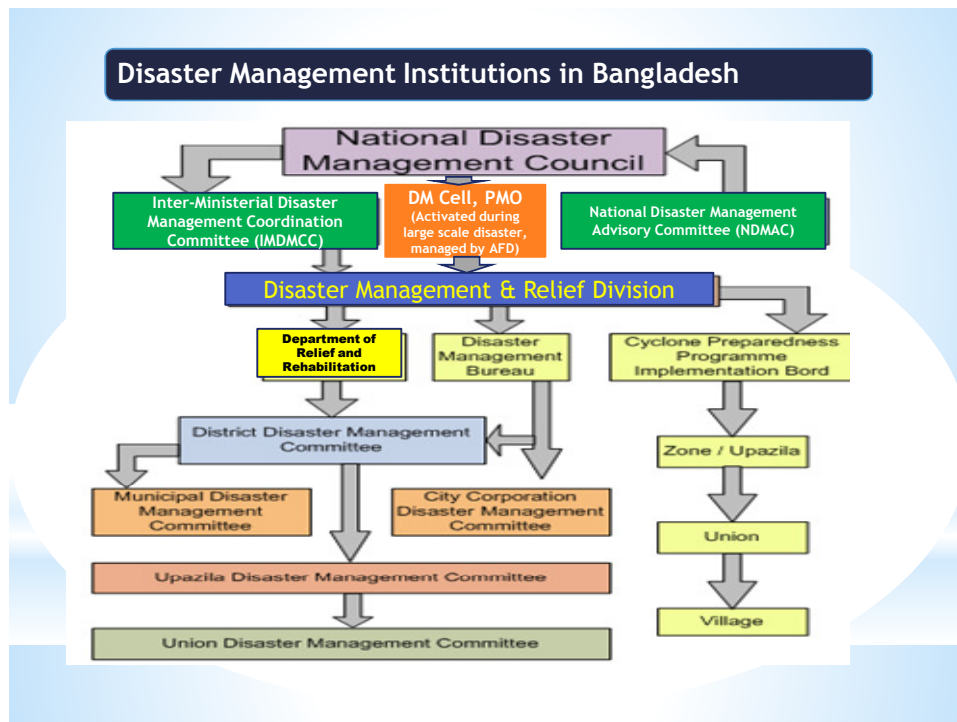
Disaster Management Institutions in Bangladesh

National Disaster Management Council

Inter-Ministerial Disaster Management Coordination Committee (IMDMCC)

DM Cell, PMO (Activated during large scale disaster, managed by AFD)

National Disaster Management Advisory Committee (NDMAC)

Disaster Management & Relief Division

Department of Relief and Rehabilitation

Disaster Management Bureau

Cyclone Preparedness Programme Implementation Bord

District Disaster Management Committee

Zone / Upazila

Municipal Disaster Management Committee

City Corporation Disaster Management Committee

Union

Upazila Disaster Management Committee

Village

Union Disaster Management Committee